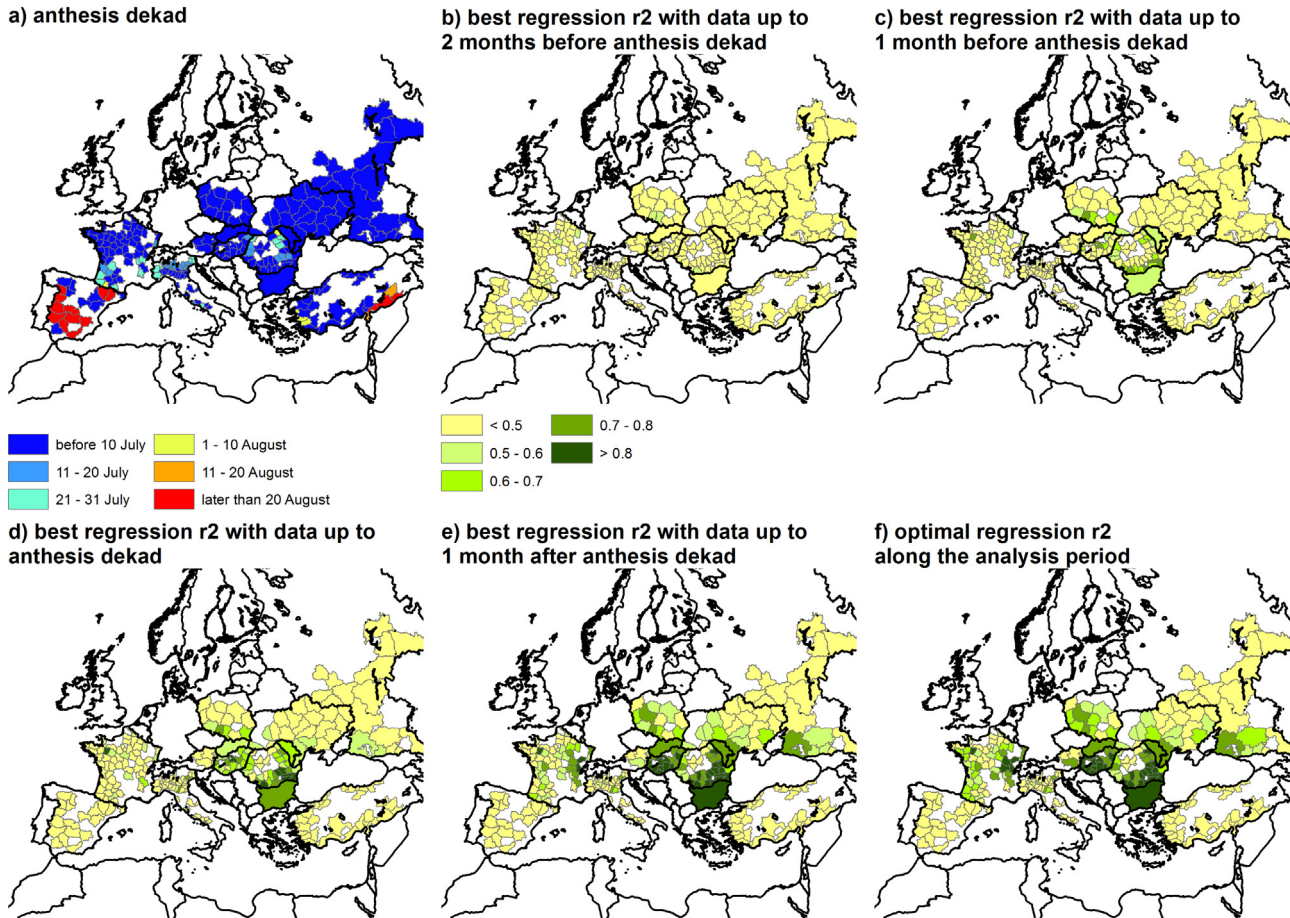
a) anthesis dekad

b) best regression r2 with data up to 2 months before anthesis dekad

c) best regression r2 with data up to 1 month before anthesis dekad

before 10 July
11 - 20 July
21 - 31 July
1 - 10 August
11 - 20 August
later than 20 August

< 0.5
0.5 - 0.6
0.6 - 0.7
0.7 - 0.8
> 0.8

d) best regression r2 with data up to anthesis dekad

e) best regression r2 with data up to 1 month after anthesis dekad

f) optimal regression r2 along the analysis period